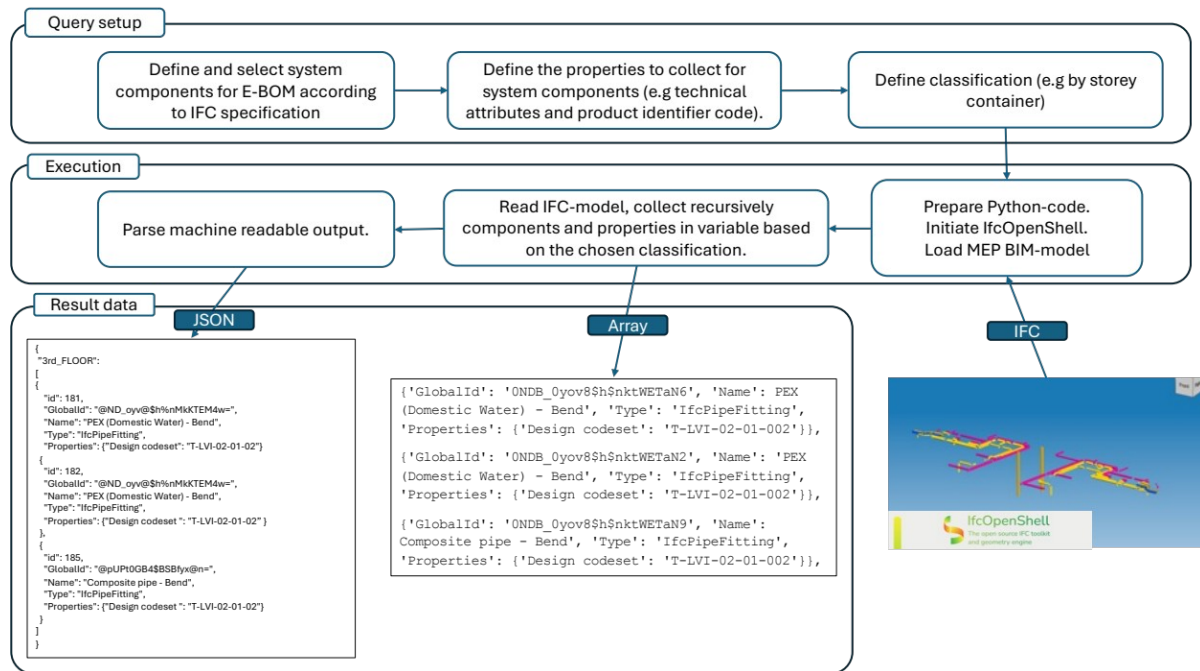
Query setup

Define and select system components for E-BOM according to IFC specification

Define the properties to collect for system components (e.g technical attributes and product identifier code).

Define classification (e.g by storey container)

Execution

Prepare Python-code. Initiate IfcOpenShell. Load MEP BIM-model

Read IFC-model, collect recursively components and properties in variable based on the chosen classification.

Parse machine readable output.

Result data

JSON

{
"3rd_FLOOR":
[
{
"id": 181,
"GlobalId": "@ND_oyv@$h%nMkKTEM4w=",
"Name": "PEX (Domestic Water) - Bend",
"Type": "IfcPipeFitting",
"Properties": {"Design codeset": "T-LVI-02-01-02"}
{
"id": 182,
"GlobalId": "@ND_oyv@$h%nMkKTEM4w=",
"Name": "PEX (Domestic Water) - Bend",
"Type": "IfcPipeFitting",
"Properties": {"Design codeset ": "T-LVI-02-01-02" }
},
{
"id": 185,
"GlobalId": "@pUPt0GB4$BSBfyx@n=",
"Name": "Composite pipe - Bend",
"Type": "IfcPipeFitting",
"Properties": {"Design codeset ": "T-LVI-02-01-02"}
}
]
}

Array

{'GlobalId': '0NDB_0yov8$h$nktWETaN6', 'Name': 'PEX (Domestic Water) - Bend', 'Type': 'IfcPipeFitting', 'Properties': {'Design codeset': 'T-LVI-02-01-002'}},

{'GlobalId': '0NDB_0yov8$h$nktWETaN2', 'Name': 'PEX (Domestic Water) - Bend', 'Type': 'IfcPipeFitting', 'Properties': {'Design codeset': 'T-LVI-02-01-002'}},

{'GlobalId': '0NDB_0yov8$h$nktWETaN9', 'Name': Composite pipe - Bend', 'Type': 'IfcPipeFitting', 'Properties': {'Design codeset': 'T-LVI-02-01-002'}},

IFC

IfcOpenShell
The open source IFC toolkit and geometry engine